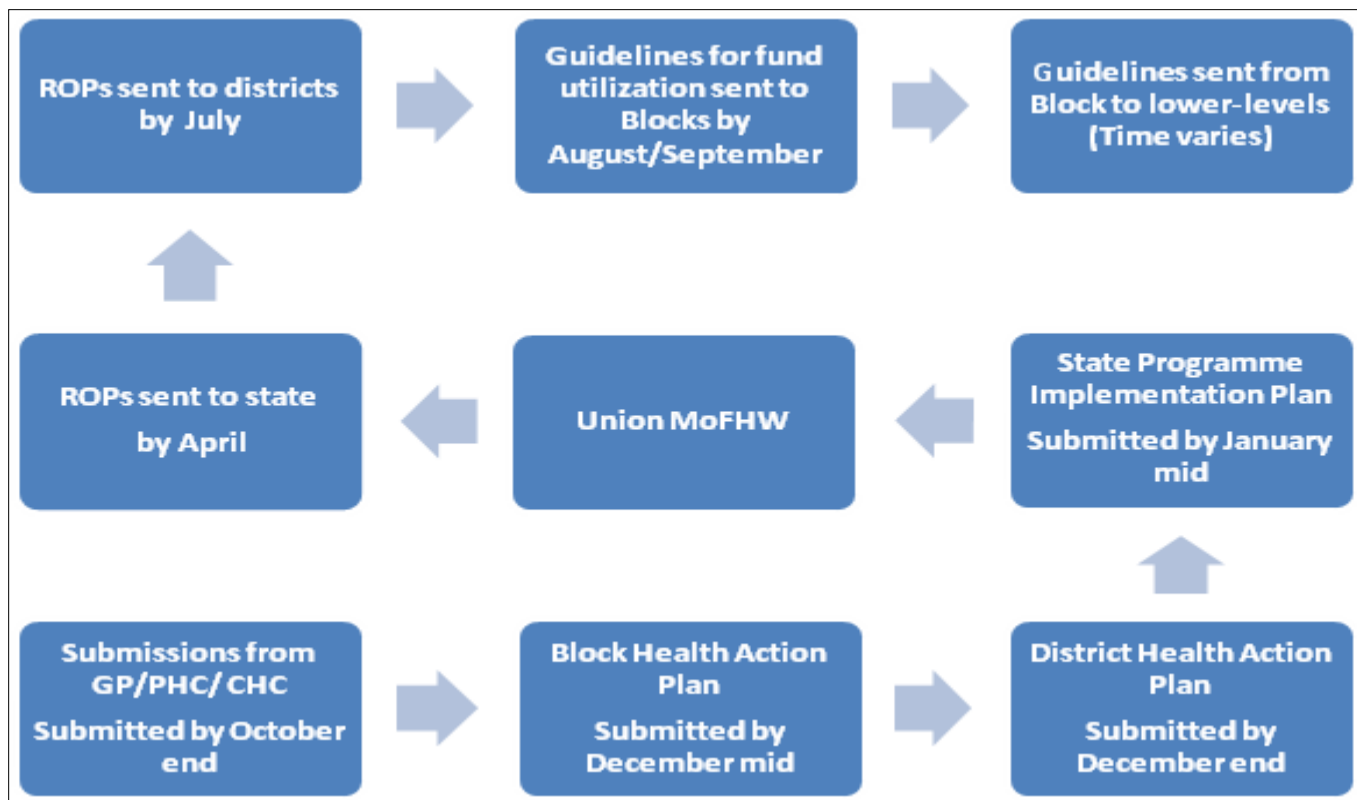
ROPs sent to districts by July

Guidelines for fund utilization sent to Blocks by August/September

Guidelines sent from Block to lower-levels (Time varies)

ROPs sent to state

by April

Union MoFHW

State Programme Implementation Plan

Submitted by January mid

Submissions from GP/PHC/ CHC

Submitted by October end

Block Health Action Plan

Submitted by December mid

District Health Action Plan

Submitted by December end